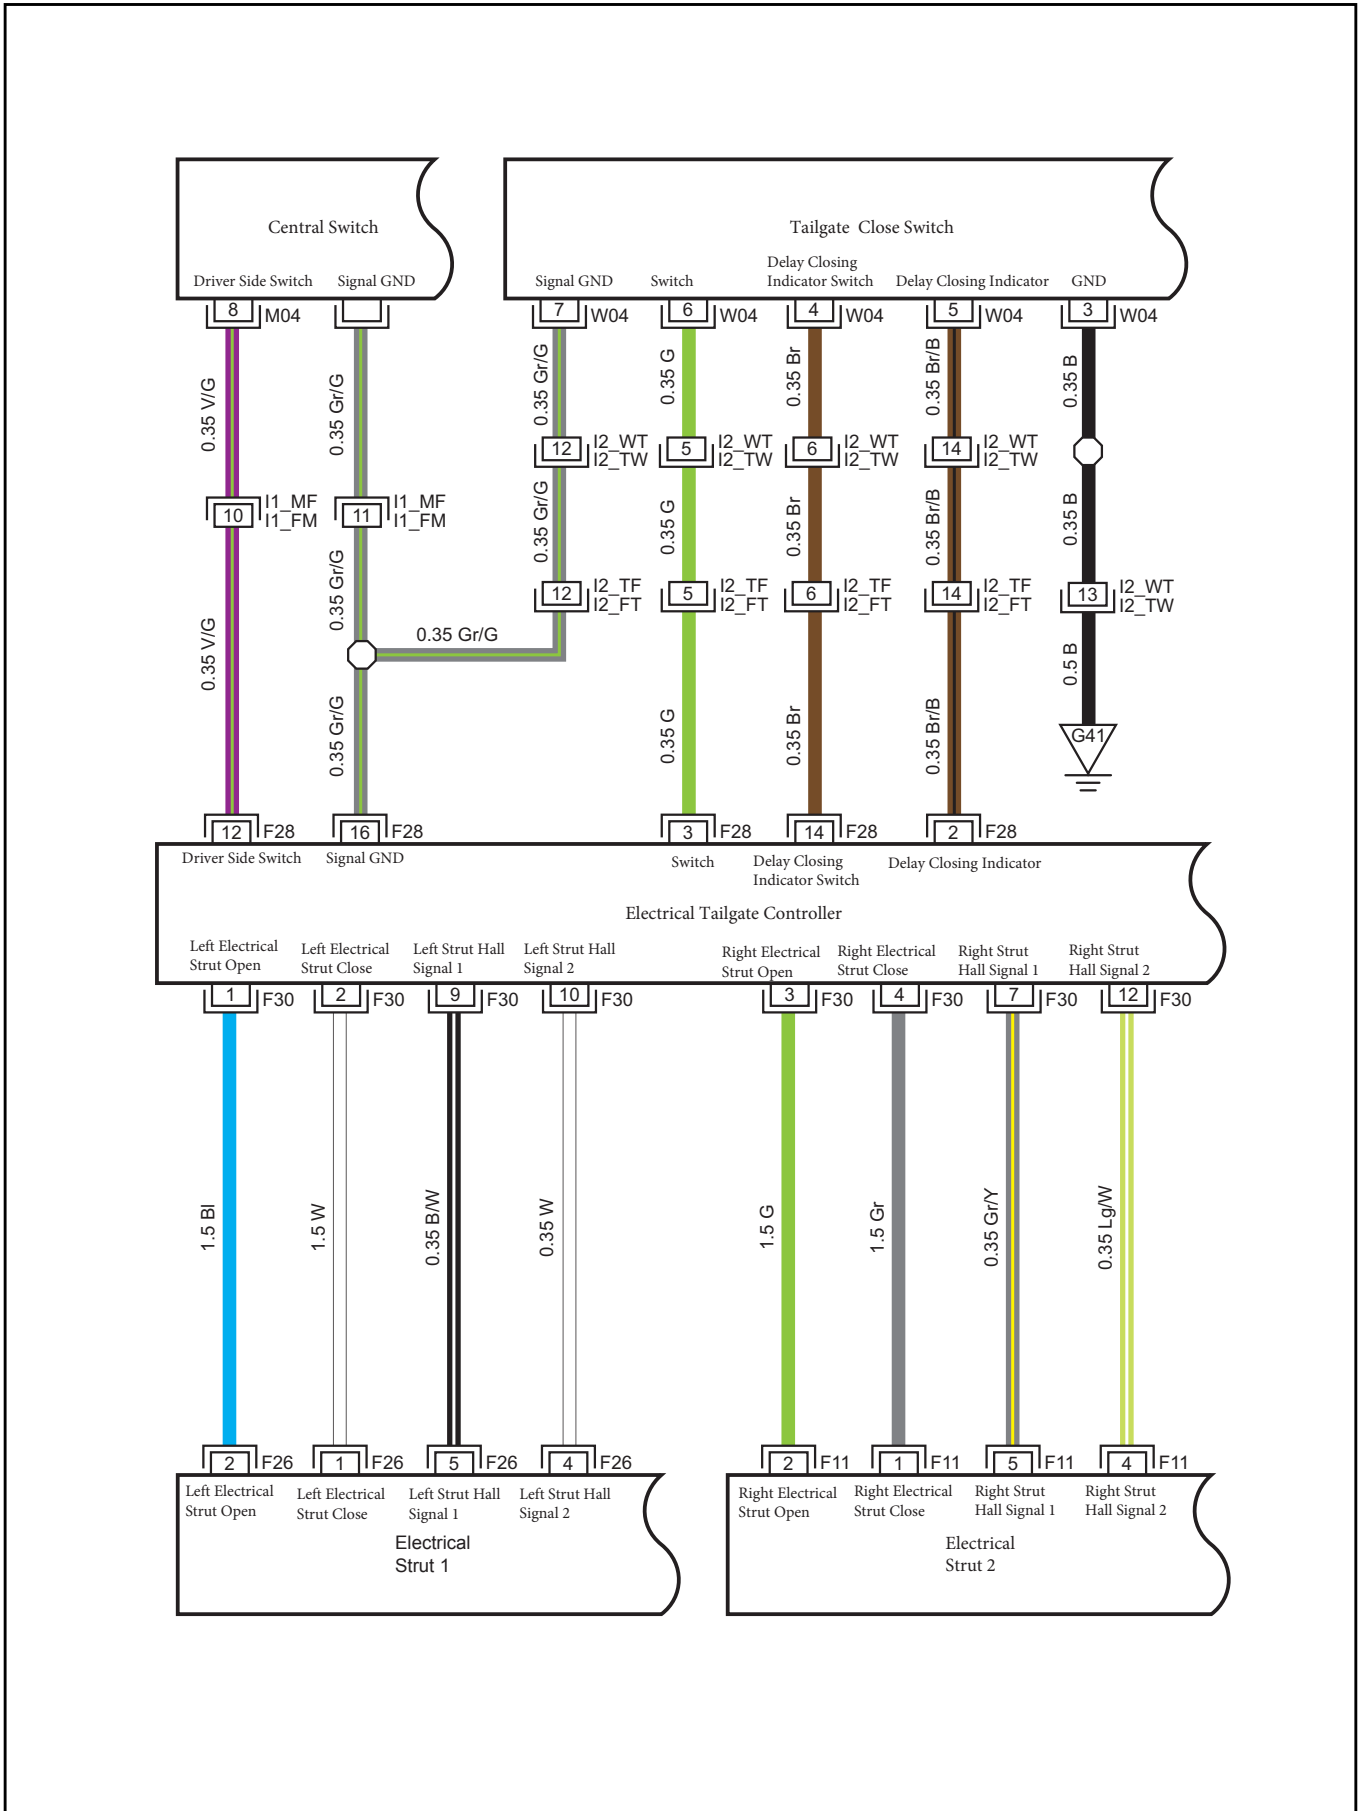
Central Switch

Driver Side Switch Signal GND

8 M04

0.35 V/G

10 I1_MF I1_FM

0.35 V/G

0.35 Gr/G

11 I1_MF I1_FM

0.35 Gr/G

0.35 Gr/G

0.35 Gr/G

Tailgate Close Switch

Signal GND Switch Delay Closing Indicator Switch Delay Closing Indicator GND

7 W04

6 W04

4 W04

5 W04

3 W04

0.35 Gr/G

0.35 G

0.35 Br

0.35 Br/B

0.35 B

12 I2_WT I2_TW

5 I2_WT I2_TW

6 I2_WT I2_TW

14 I2_WT I2_TW

0.35 Gr/G

0.35 G

0.35 Br

0.35 Br/B

0.35 B

12 I2_TF I2_FT

5 I2_TF I2_FT

6 I2_TF I2_FT

14 I2_TF I2_FT

13 I2_WT I2_TW

0.35 G

0.35 Br

0.35 Br/B

0.5 B

G41

12 F28

16 F28

3 F28

14 F28

2 F28

Driver Side Switch Signal GND Switch Delay Closing Indicator Switch Delay Closing Indicator

Electrical Tailgate Controller

Left Electrical Strut Open Left Electrical Strut Close Left Strut Hall Signal 1 Left Strut Hall Signal 2 Right Electrical Strut Open Right Electrical Strut Close Right Strut Hall Signal 1 Right Strut Hall Signal 2

1 F30

2 F30

9 F30

10 F30

3 F30

4 F30

7 F30

12 F30

1.5 Bl

1.5 W

0.35 B/W

0.35 W

1.5 G

1.5 Gr

0.35 Gr/Y

0.35 Lg/W

2 F26

1 F26

5 F26

4 F26

2 F11

1 F11

5 F11

4 F11

Left Electrical Strut Open Left Electrical Strut Close Left Strut Hall Signal 1 Left Strut Hall Signal 2

Electrical Strut 1

Right Electrical Strut Open Right Electrical Strut Close Right Strut Hall Signal 1 Right Strut Hall Signal 2

Electrical Strut 2